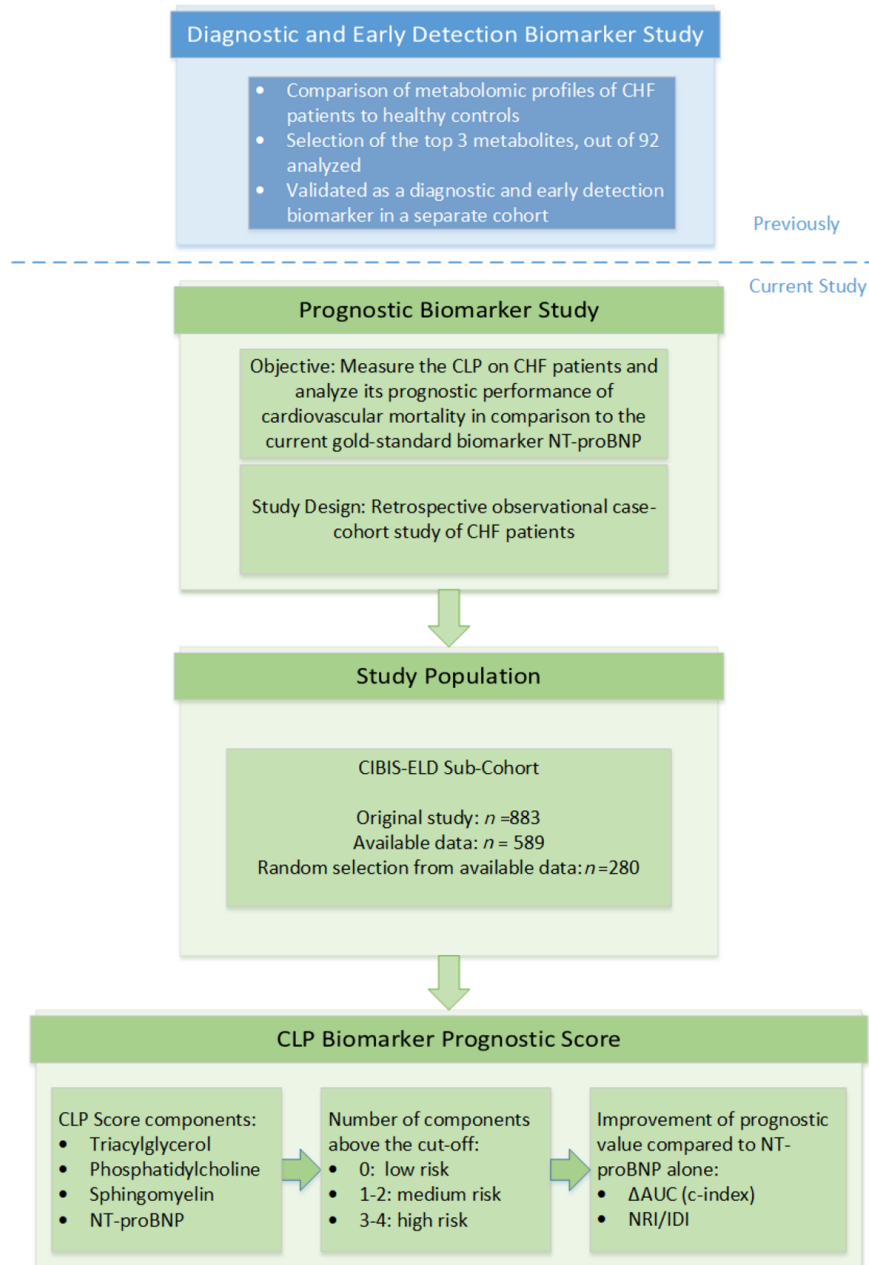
Diagnostic and Early Detection Biomarker Study

- Comparison of metabolomic profiles of CHF patients to healthy controls
- Selection of the top 3 metabolites, out of 92 analyzed
- Validated as a diagnostic and early detection biomarker in a separate cohort

Previously

Current Study

Prognostic Biomarker Study

Objective: Measure the CLP on CHF patients and analyze its prognostic performance of cardiovascular mortality in comparison to the current gold-standard biomarker NT-proBNP

Study Design: Retrospective observational case-cohort study of CHF patients

Study Population

CIBIS-ELD Sub-Cohort

Original study: $n$ =883
Available data: $n$ = 589
Random selection from available data: $n$=280

CLP Biomarker Prognostic Score

CLP Score components:
- Triacylglycerol
- Phosphatidylcholine
- Sphingomyelin
- NT-proBNP

Number of components above the cut-off:
- 0: low risk
- 1-2: medium risk
- 3-4: high risk

Improvement of prognostic value compared to NT-proBNP alone:
- ΔAUC (c-index)
- NRI/IDI